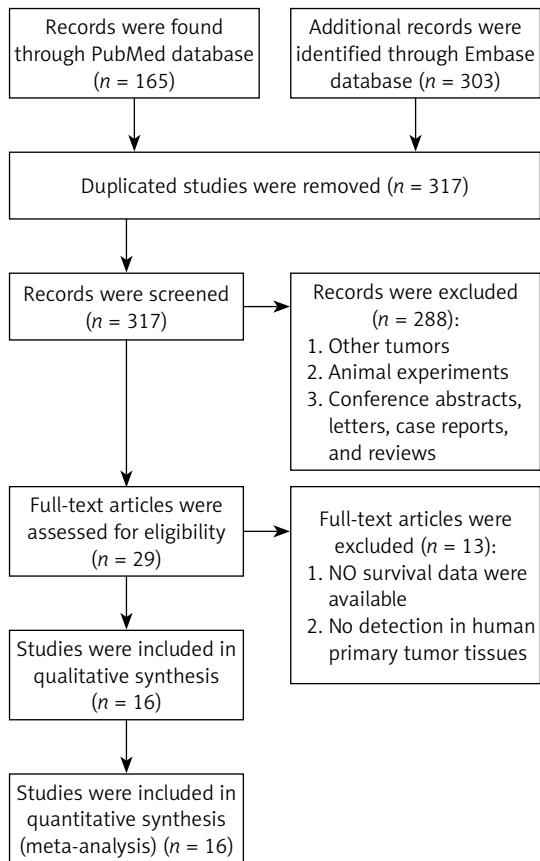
Records were found through PubMed database ($n$ = 165)

Additional records were identified through Embase database ($n$ = 303)

Duplicated studies were removed ($n$ = 317)

Records were screened ($n$ = 317)

Records were excluded ($n$ = 288):
1. Other tumors
2. Animal experiments
3. Conference abstracts, letters, case reports, and reviews

Full-text articles were assessed for eligibility ($n$ = 29)

Full-text articles were excluded ($n$ = 13):
1. NO survival data were available
2. No detection in human primary tumor tissues

Studies were included in qualitative synthesis ($n$ = 16)

Studies were included in quantitative synthesis (meta-analysis) ($n$ = 16)